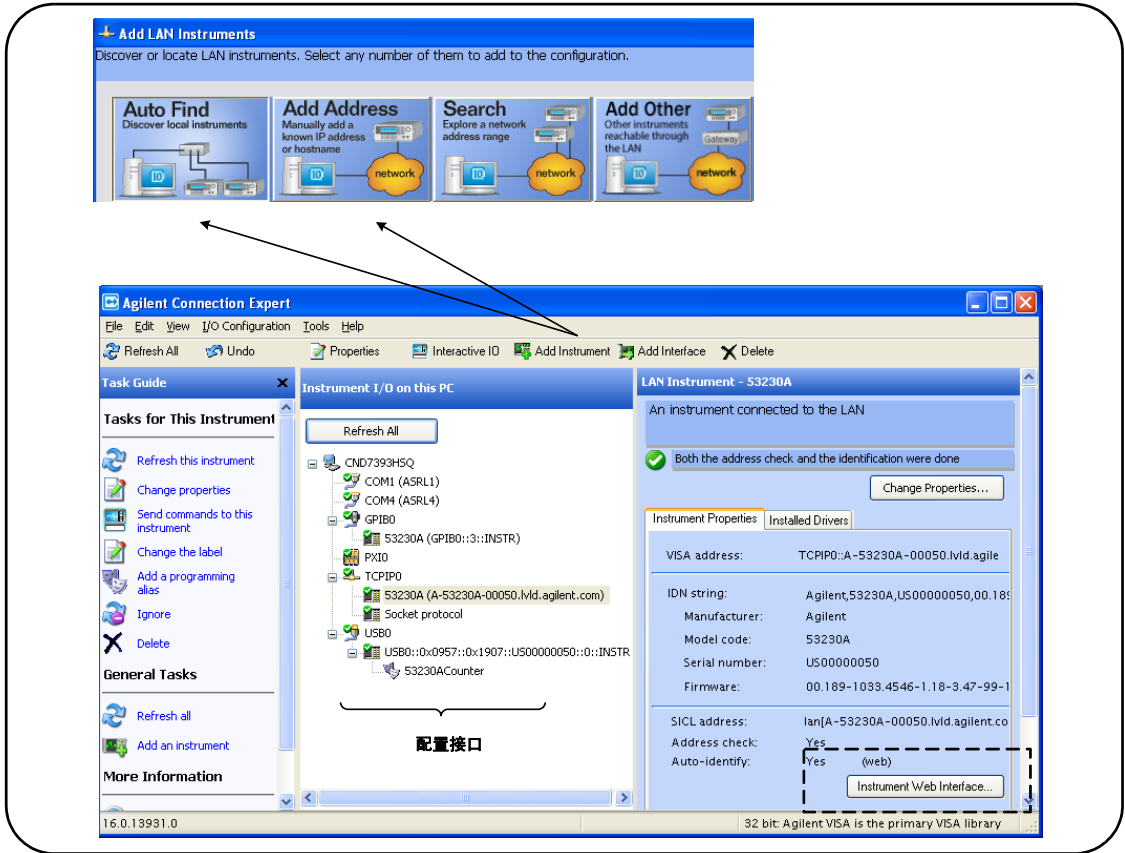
Add LAN Instruments
Discover or locate LAN instruments. Select any number of them to add to the configuration.

Auto Find
Discover local instruments

Add Address
Manually add a known IP address or hostname
network

Search
Explore a network address range
network

Add Other
Other instruments reachable through the LAN
Gateway
network

Agilent Connection Expert
File Edit View I/O Configuration Tools Help
Refresh All Undo Properties Interactive IO Add Instrument Add Interface Delete

Task Guide
Tasks for This Instrument
Refresh this instrument
Change properties
Send commands to this instrument
Change the label
Add a programming alias
Ignore
Delete
General Tasks
Refresh all
Add an instrument
More Information

Instrument I/O on this PC
Refresh All
CND7393HSQ
COM1 (ASRL1)
COM4 (ASRL4)
GPIB0
53230A (GPIB0::3::INSTR)
PXI0
TCPIP0
53230A (A-53230A-00050.lvld.agilent.com)
Socket protocol
USB0
USB0::0x0957::0x1907::US00000050::0::INSTR
53230ACounter

配置接口

LAN Instrument - 53230A
An instrument connected to the LAN
Both the address check and the identification were done
Change Properties...
Instrument Properties | Installed Drivers
VISA address: TCPIP0::A-53230A-00050.lvld.agile
IDN string: Agilent,53230A,US00000050,00.18
Manufacturer: Agilent
Model code: 53230A
Serial number: US00000050
Firmware: 00.189-1033.4546-1.18-3.47-99-1
SICL address: lan[A-53230A-00050.lvld.agilent.co
Address check: Yes
Auto-identify: Yes (web)
Instrument Web Interface...

16.0.13931.0
32 bit: Agilent VISA is the primary VISA library